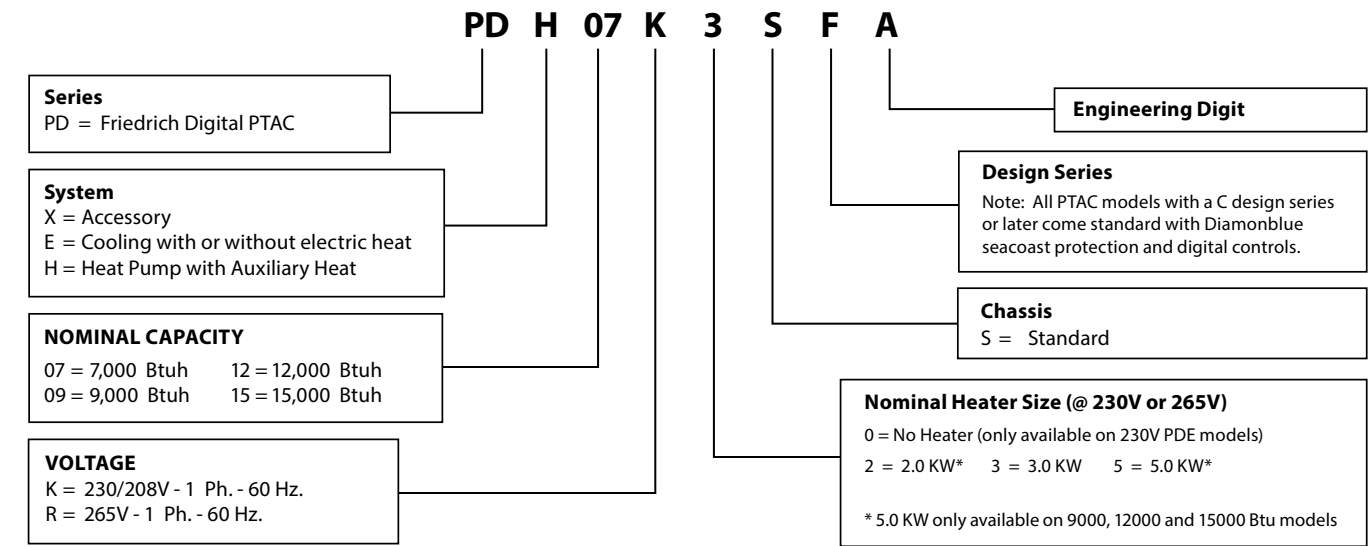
PD H 07 K 3 S F A

Series
PD = Friedrich Digital PTAC

System
X = Accessory
E = Cooling with or without electric heat
H = Heat Pump with Auxiliary Heat

NOMINAL CAPACITY
07 = 7,000 Btuh 12 = 12,000 Btuh
09 = 9,000 Btuh 15 = 15,000 Btuh

VOLTAGE
K = 230/208V - 1 Ph. - 60 Hz.
R = 265V - 1 Ph. - 60 Hz.

Engineering Digit

Design Series
Note: All PTAC models with a C design series or later come standard with Diamonblue seacoast protection and digital controls.

Chassis
S = Standard

Nominal Heater Size (@ 230V or 265V)
0 = No Heater (only available on 230V PDE models)
2 = 2.0 KW* 3 = 3.0 KW 5 = 5.0 KW*

* 5.0 KW only available on 9000, 12000 and 15000 Btu models